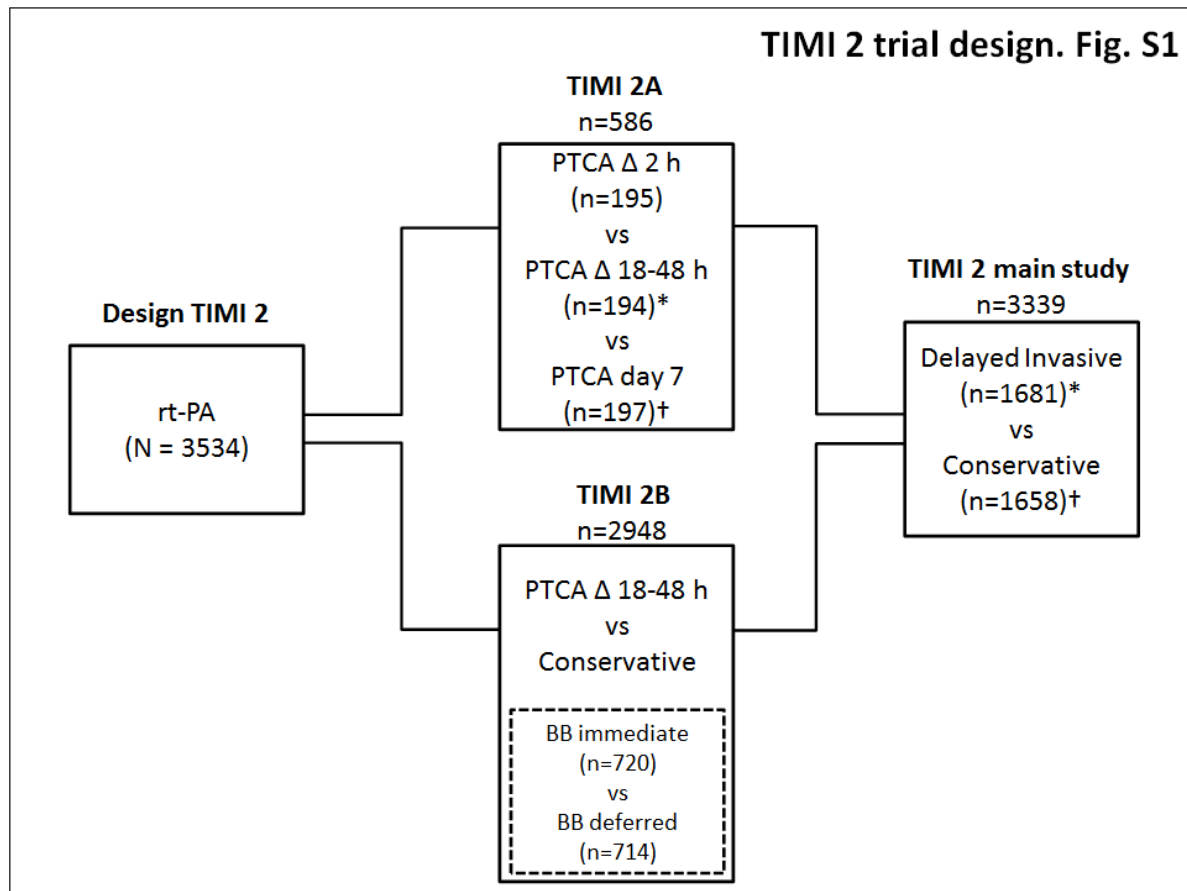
TIMI 2 trial design. Fig. S1

Design TIMI 2

rt-PA
(N = 3534)

TIMI 2A
n=586

PTCA Δ 2 h
(n=195)
vs
PTCA Δ 18-48 h
(n=194)*
vs
PTCA day 7
(n=197)†

TIMI 2B
n=2948

PTCA Δ 18-48 h
vs
Conservative

BB immediate
(n=720)
vs
BB deferred
(n=714)

TIMI 2 main study
n=3339

Delayed Invasive
(n=1681)*
vs
Conservative
(n=1658)†